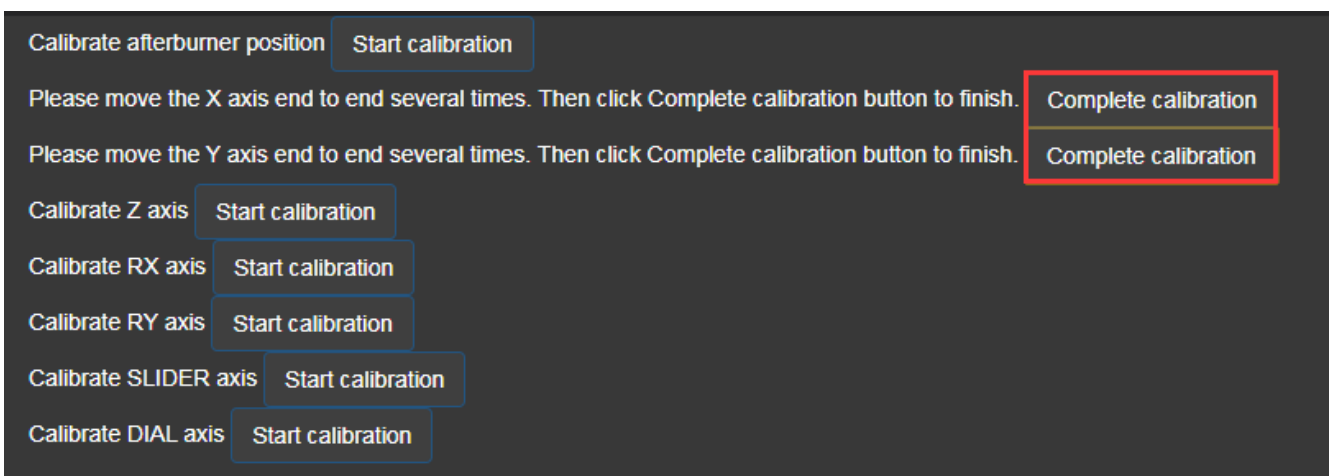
Calibrate afterburner position Start calibration

Please move the X axis end to end several times. Then click Complete calibration button to finish. Complete calibration

Please move the Y axis end to end several times. Then click Complete calibration button to finish. Complete calibration

Calibrate Z axis Start calibration

Calibrate RX axis Start calibration

Calibrate RY axis Start calibration

Calibrate SLIDER axis Start calibration

Calibrate DIAL axis Start calibration